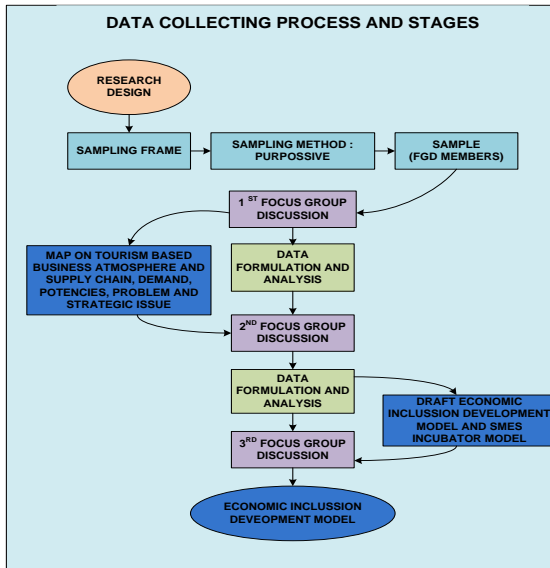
DATA COLLECTING PROCESS AND STAGES

RESEARCH DESIGN

SAMPLING FRAME

SAMPLING METHOD : PURPOSSIVE

SAMPLE (FGD MEMBERS)

$1^{ST}$ FOCUS GROUP DISCUSSION

MAP ON TOURISM BASED BUSINESS ATMOSPHERE AND SUPPLY CHAIN, DEMAND, POTENCIES, PROBLEM AND STRATEGIC ISSUE

DATA FORMULATION AND ANALYSIS

$2^{ND}$ FOCUS GROUP DISCUSSION

DATA FORMULATION AND ANALYSIS

DRAFT ECONOMIC INCLUSSION DEVELOPMENT MODEL AND SMES INCUBATOR MODEL

$3^{RD}$ FOCUS GROUP DISCUSSION

ECONOMIC INCLUSSION DEVEOPMENT MODEL